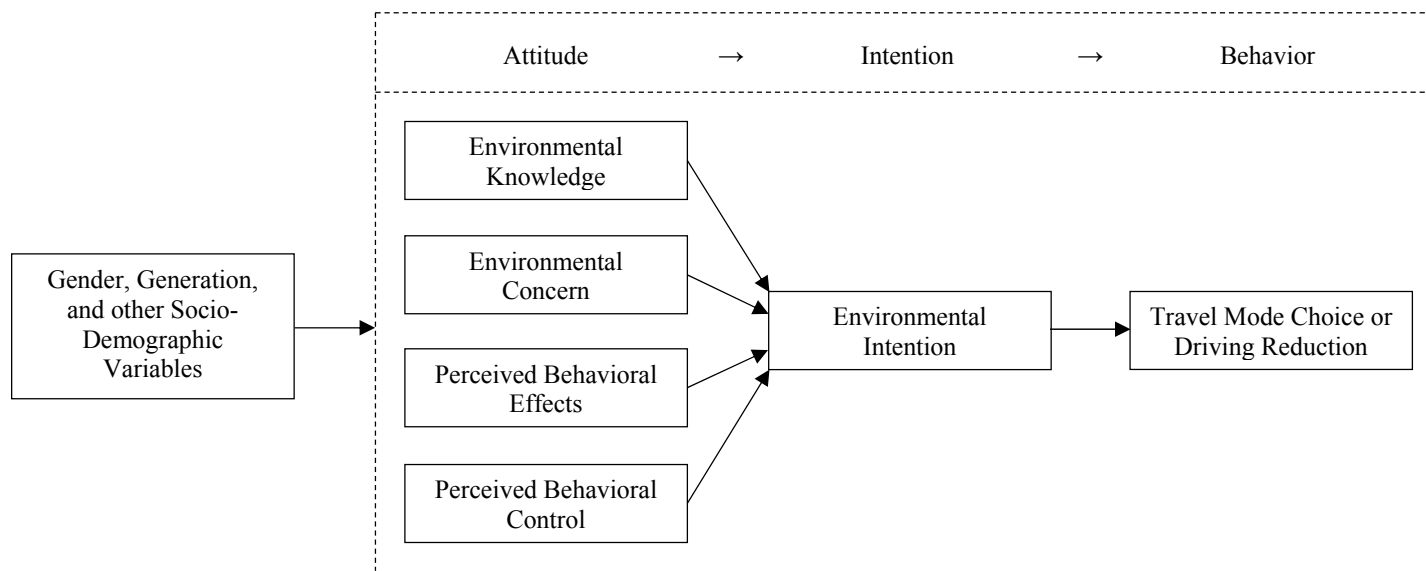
Attitude → Intention → Behavior

Environmental Knowledge

Environmental Concern

Perceived Behavioral Effects

Perceived Behavioral Control

Gender, Generation, and other Socio-Demographic Variables

Environmental Intention

Travel Mode Choice or Driving Reduction